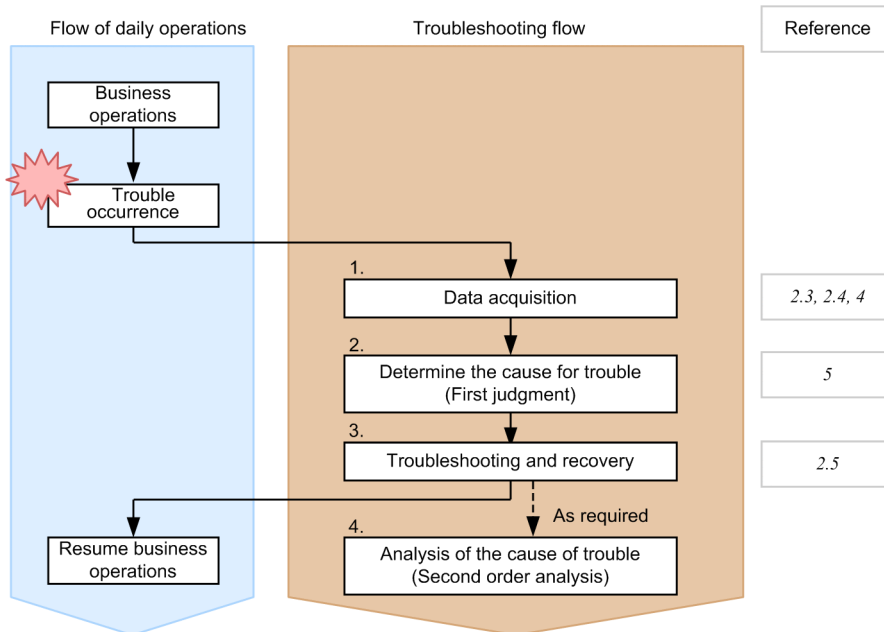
Flow of daily operations

Business operations

Trouble occurrence

Resume business operations

Troubleshooting flow

1.

Data acquisition

2.

Determine the cause for trouble (First judgment)

3.

Troubleshooting and recovery

As required

4.

Analysis of the cause of trouble (Second order analysis)

Reference

2.3, 2.4, 4

5

2.5